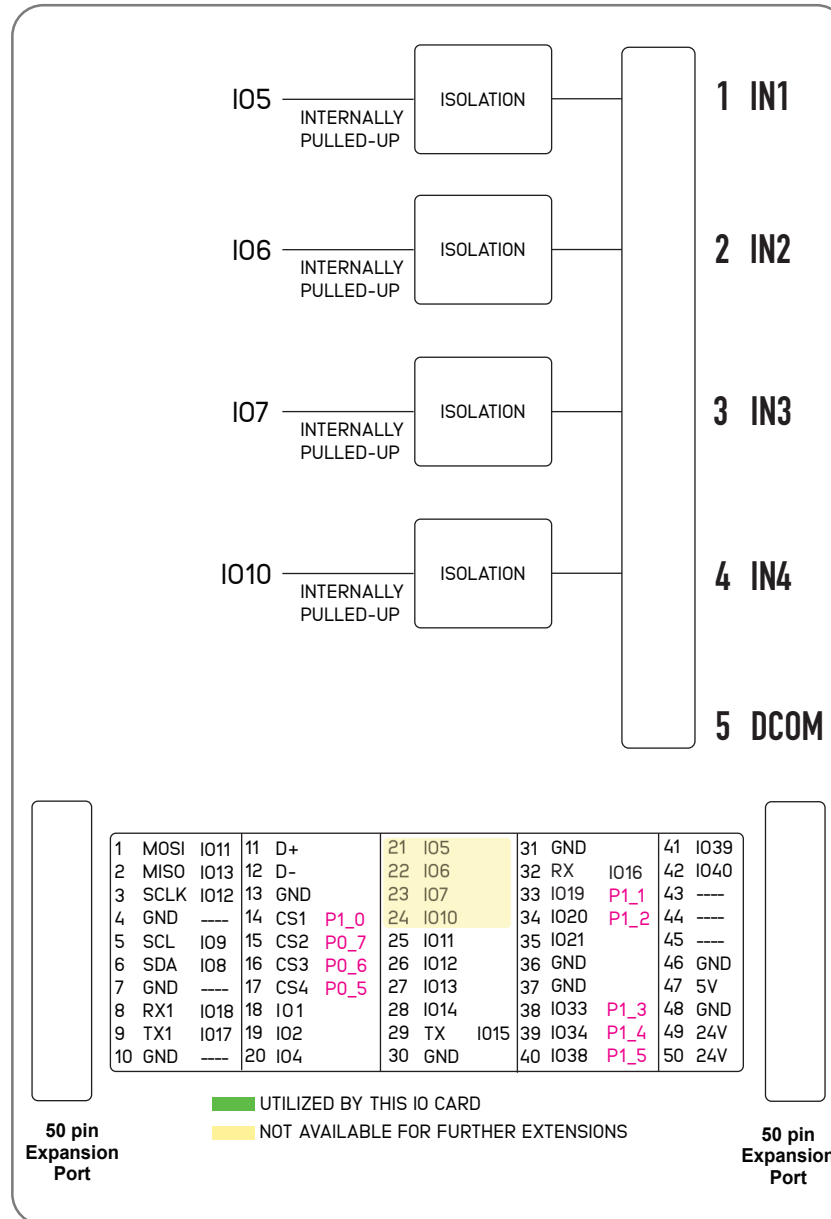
IO5 INTERNALLY PULLED-UP ISOLATION
IO6 INTERNALLY PULLED-UP ISOLATION
IO7 INTERNALLY PULLED-UP ISOLATION
IO10 INTERNALLY PULLED-UP ISOLATION

1 IN1
2 IN2
3 IN3
4 IN4
5 DCOM

| | | | | | | | | | | | | |
|---|---|---|---|---|---|---|---|---|---|---|---|---|
| 1 | MOSI | IO11 | 11 | D+ | | 21 | IO5 | 31 | GND | | 41 | IO39 |
| 2 | MISO | IO13 | 12 | D- | | 22 | IO6 | 32 | RX | IO16 | 42 | IO40 |
| 3 | SCLK | IO12 | 13 | GND | | 23 | IO7 | 33 | IO19 | P1_1 | 43 | ---- |
| 4 | GND | ---- | 14 | CS1 | P1_0 | 24 | IO10 | 34 | IO20 | P1_2 | 44 | ---- |
| 5 | SCL | IO9 | 15 | CS2 | P0_7 | 25 | IO11 | 35 | IO21 | | 45 | ---- |
| 6 | SDA | IO8 | 16 | CS3 | P0_6 | 26 | IO12 | 36 | GND | | 46 | GND |
| 7 | GND | ---- | 17 | CS4 | P0_5 | 27 | IO13 | 37 | GND | | 47 | 5V |
| 8 | RX1 | IO18 | 18 | IO1 | | 28 | IO14 | 38 | IO33 | P1_3 | 48 | GND |
| 9 | TX1 | IO17 | 19 | IO2 | | 29 | TX IO15 | 39 | IO34 | P1_4 | 49 | 24V |
| 10 | GND | ---- | 20 | IO4 | | 30 | GND | 40 | IO38 | P1_5 | 50 | 24V |

UTILIZED BY THIS IO CARD
NOT AVAILABLE FOR FURTHER EXTENSIONS

50 pin Expansion Port

50 pin Expansion Port